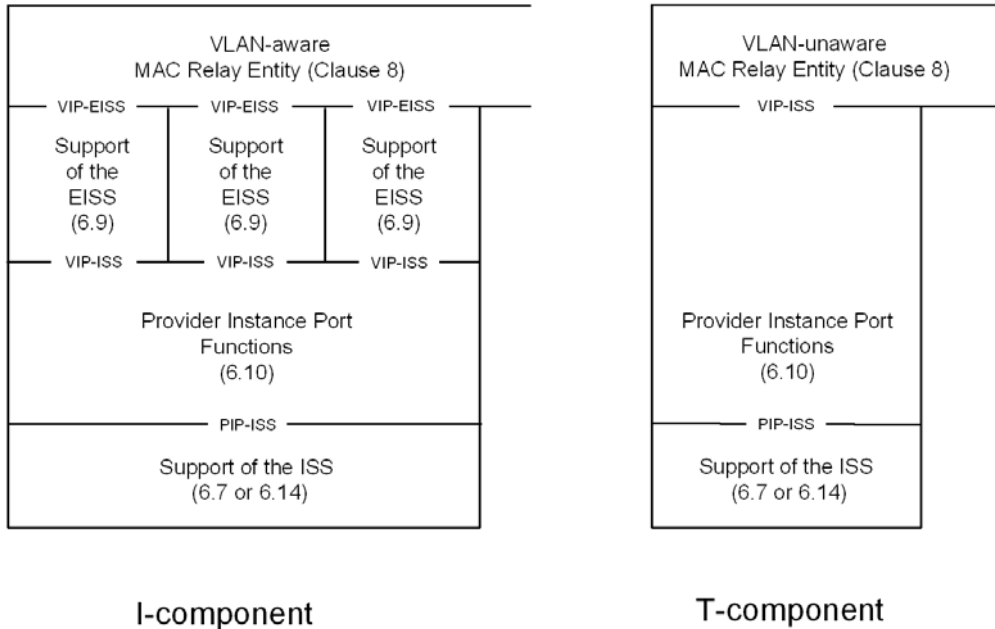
VLAN-aware
MAC Relay Entity (Clause 8)

VIP-EISS

VIP-EISS

VIP-EISS

Support of the EISS (6.9)

Support of the EISS (6.9)

Support of the EISS (6.9)

VIP-ISS

VIP-ISS

VIP-ISS

Provider Instance Port Functions (6.10)

PIP-ISS

Support of the ISS (6.7 or 6.14)

I-component

VLAN-unaware
MAC Relay Entity (Clause 8)

VIP-ISS

Provider Instance Port Functions (6.10)

PIP-ISS

Support of the ISS (6.7 or 6.14)

T-component